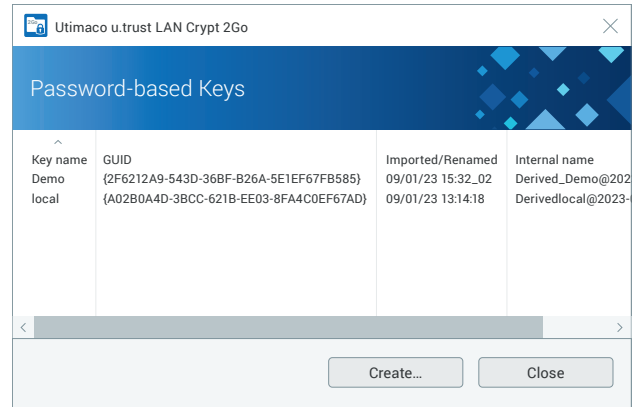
Utimaco u.trust LAN Crypt 2Go

Password-based Keys

| Key name | GUID | Imported/Renamed | Internal name |
|---|---|---|---|
| Demo | {2F6212A9-543D-36BF-B26A-5E1EF67FB585} | 09/01/23 15:32_02 | Derived_Demo@202 |
| local | {A02B0A4D-3BCC-621B-EE03-8FA4C0EF67AD} | 09/01/23 13:14:18 | Derivedlocal@2023- |

Create...

Close